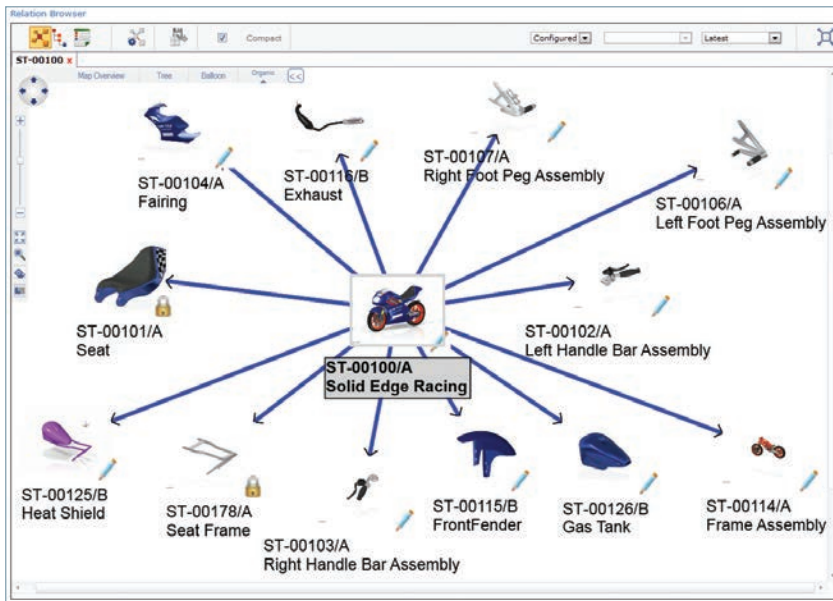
Relation Browser

Compact

Configured

Latest

ST-00100 x

Map Overview Tree Balloon Organic <<

ST-00104/A
Fairing

ST-00116/B
Exhaust

ST-00107/A
Right Foot Peg Assembly

ST-00106/A
Left Foot Peg Assembly

ST-00101/A
Seat

ST-00100/A
Solid Edge Racing

ST-00102/A
Left Handle Bar Assembly

ST-00125/B
Heat Shield

ST-00178/A
Seat Frame

ST-00103/A
Right Handle Bar Assembly

ST-00115/B
FrontFender

ST-00126/B
Gas Tank

ST-00114/A
Frame Assembly